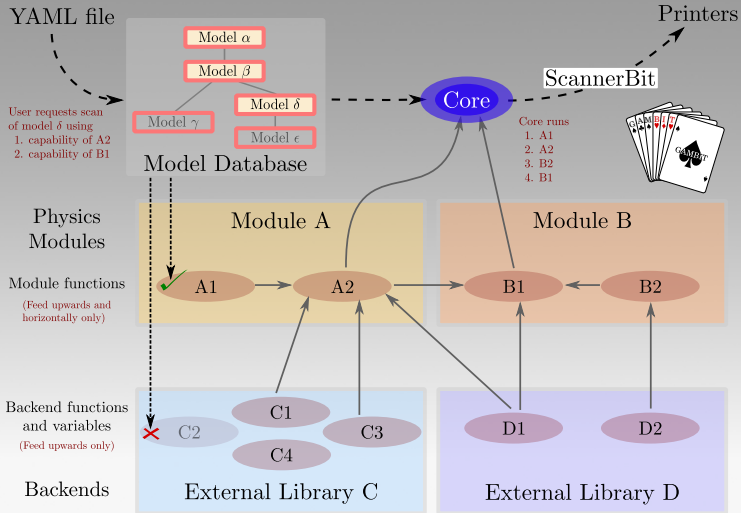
YAML file

Printers

Model $\alpha$

Model $\beta$

Model $\gamma$

Model $\delta$

Model $\epsilon$

User requests scan of model $\delta$ using
1. capability of A2
2. capability of B1

Model Database

Core

ScannerBit

Core runs
1. A1
2. A2
3. B2
4. B1

GAMBIT

Physics Modules

Module A

Module B

Module functions
(Feed upwards and horizontally only)

A1

A2

B1

B2

Backend functions and variables
(Feed upwards only)

C1

C2

C3

C4

D1

D2

Backends

External Library C

External Library D